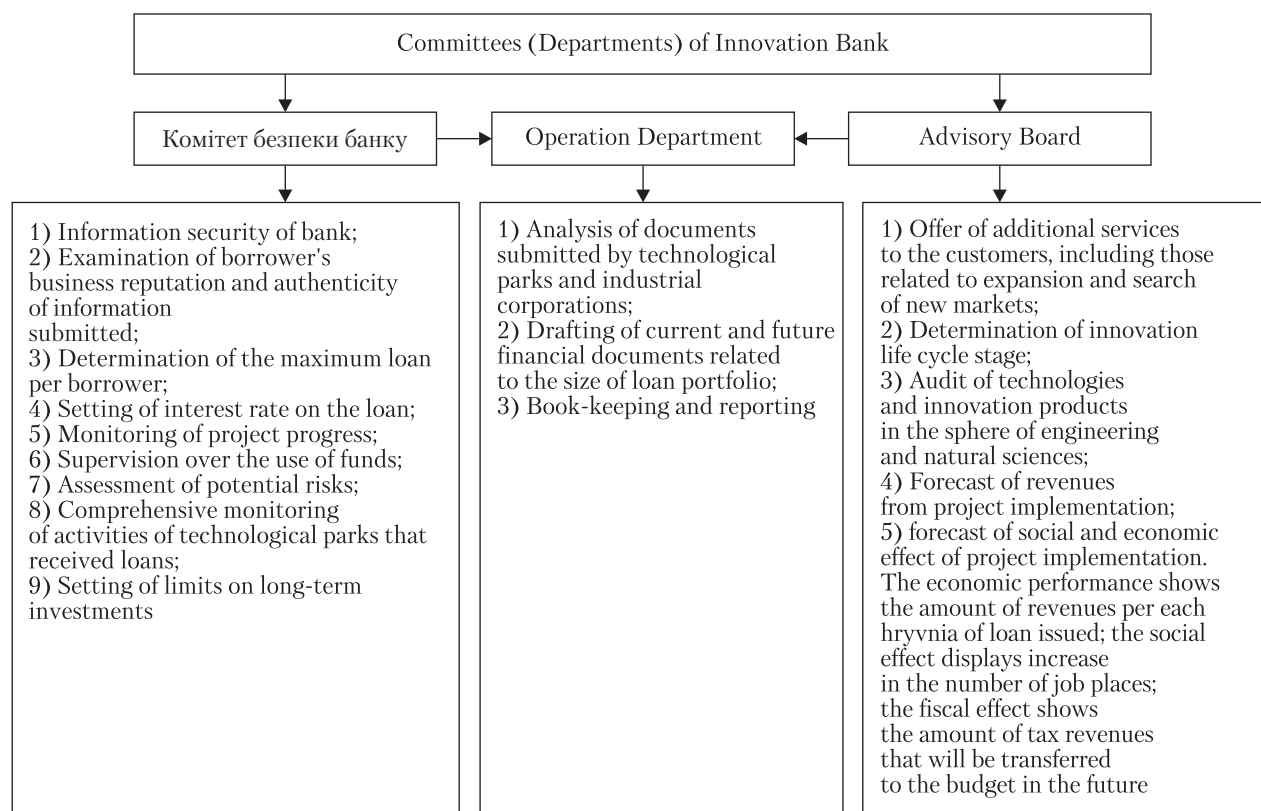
Committees (Departments) of Innovation Bank

Комітет безпеки банку

Operation Department

Advisory Board

1) Information security of bank;
2) Examination of borrower's business reputation and authenticity of information submitted;
3) Determination of the maximum loan per borrower;
4) Setting of interest rate on the loan;
5) Monitoring of project progress;
6) Supervision over the use of funds;
7) Assessment of potential risks;
8) Comprehensive monitoring of activities of technological parks that received loans;
9) Setting of limits on long-term investments

1) Analysis of documents submitted by technological parks and industrial corporations;
2) Drafting of current and future financial documents related to the size of loan portfolio;
3) Book-keeping and reporting

1) Offer of additional services to the customers, including those related to expansion and search of new markets;
2) Determination of innovation life cycle stage;
3) Audit of technologies and innovation products in the sphere of engineering and natural sciences;
4) Forecast of revenues from project implementation;
5) forecast of social and economic effect of project implementation. The economic performance shows the amount of revenues per each hryvnia of loan issued; the social effect displays increase in the number of job places; the fiscal effect shows the amount of tax revenues that will be transferred to the budget in the future